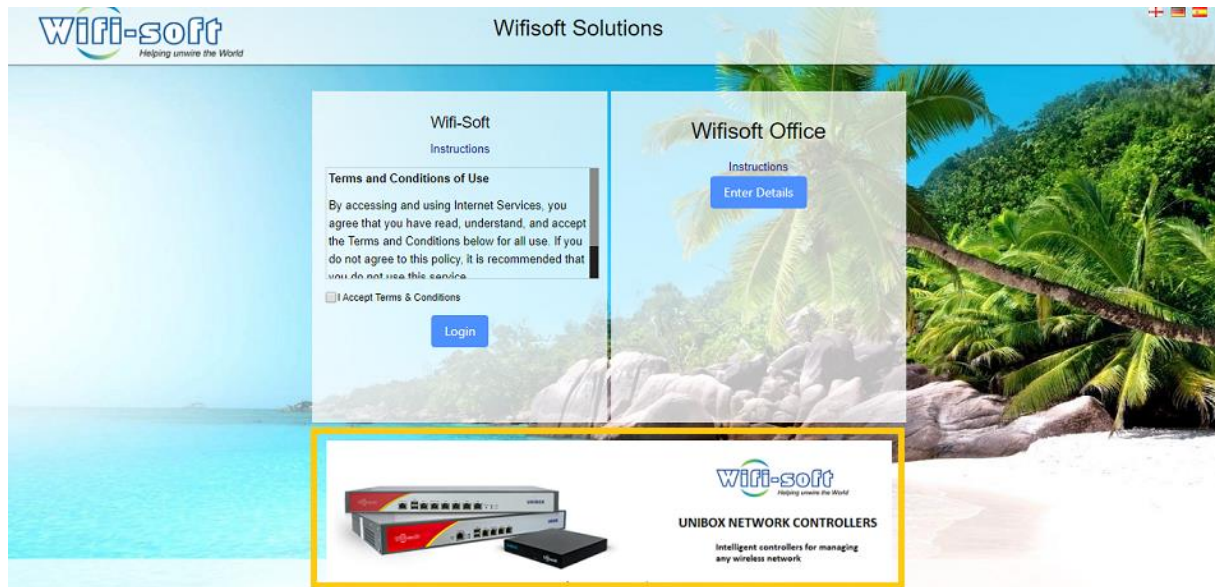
Wifi-soft
Helping unwire the World

Wifisoft Solutions

Wifi-Soft

Instructions

Terms and Conditions of Use

By accessing and using Internet Services, you agree that you have read, understand, and accept the Terms and Conditions below for all use. If you do not agree to this policy, it is recommended that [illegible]

I Accept Terms & Conditions

Login

Wifisoft Office

Instructions

Enter Details

Wifi-soft
Helping unwire the World

UNIBOX NETWORK CONTROLLERS

Intelligent controllers for managing any wireless network